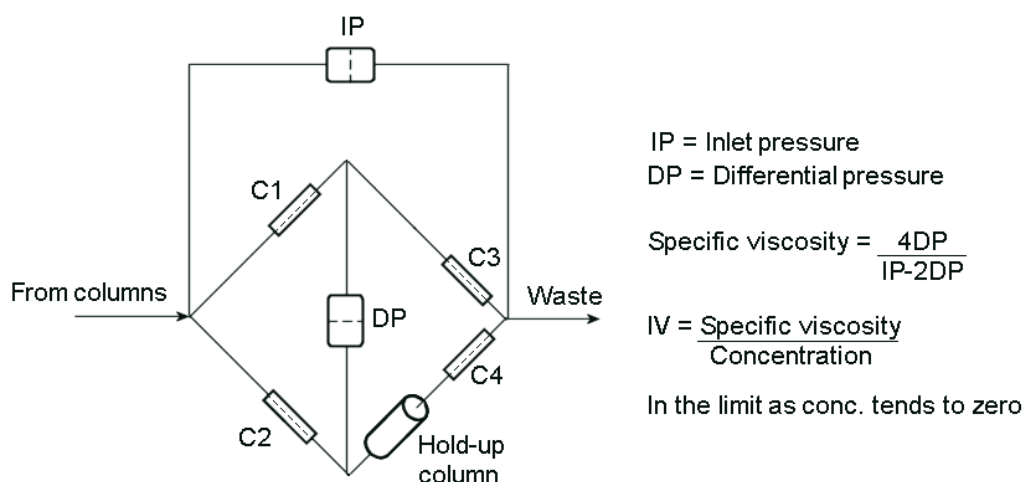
IP

C1

C3

From columns

DP

Waste

C4

C2

Hold-up column

IP = Inlet pressure
DP = Differential pressure

Specific viscosity = $\frac{4DP}{IP-2DP}$

IV = $\frac{\text{Specific viscosity}}{\text{Concentration}}$

In the limit as conc. tends to zero